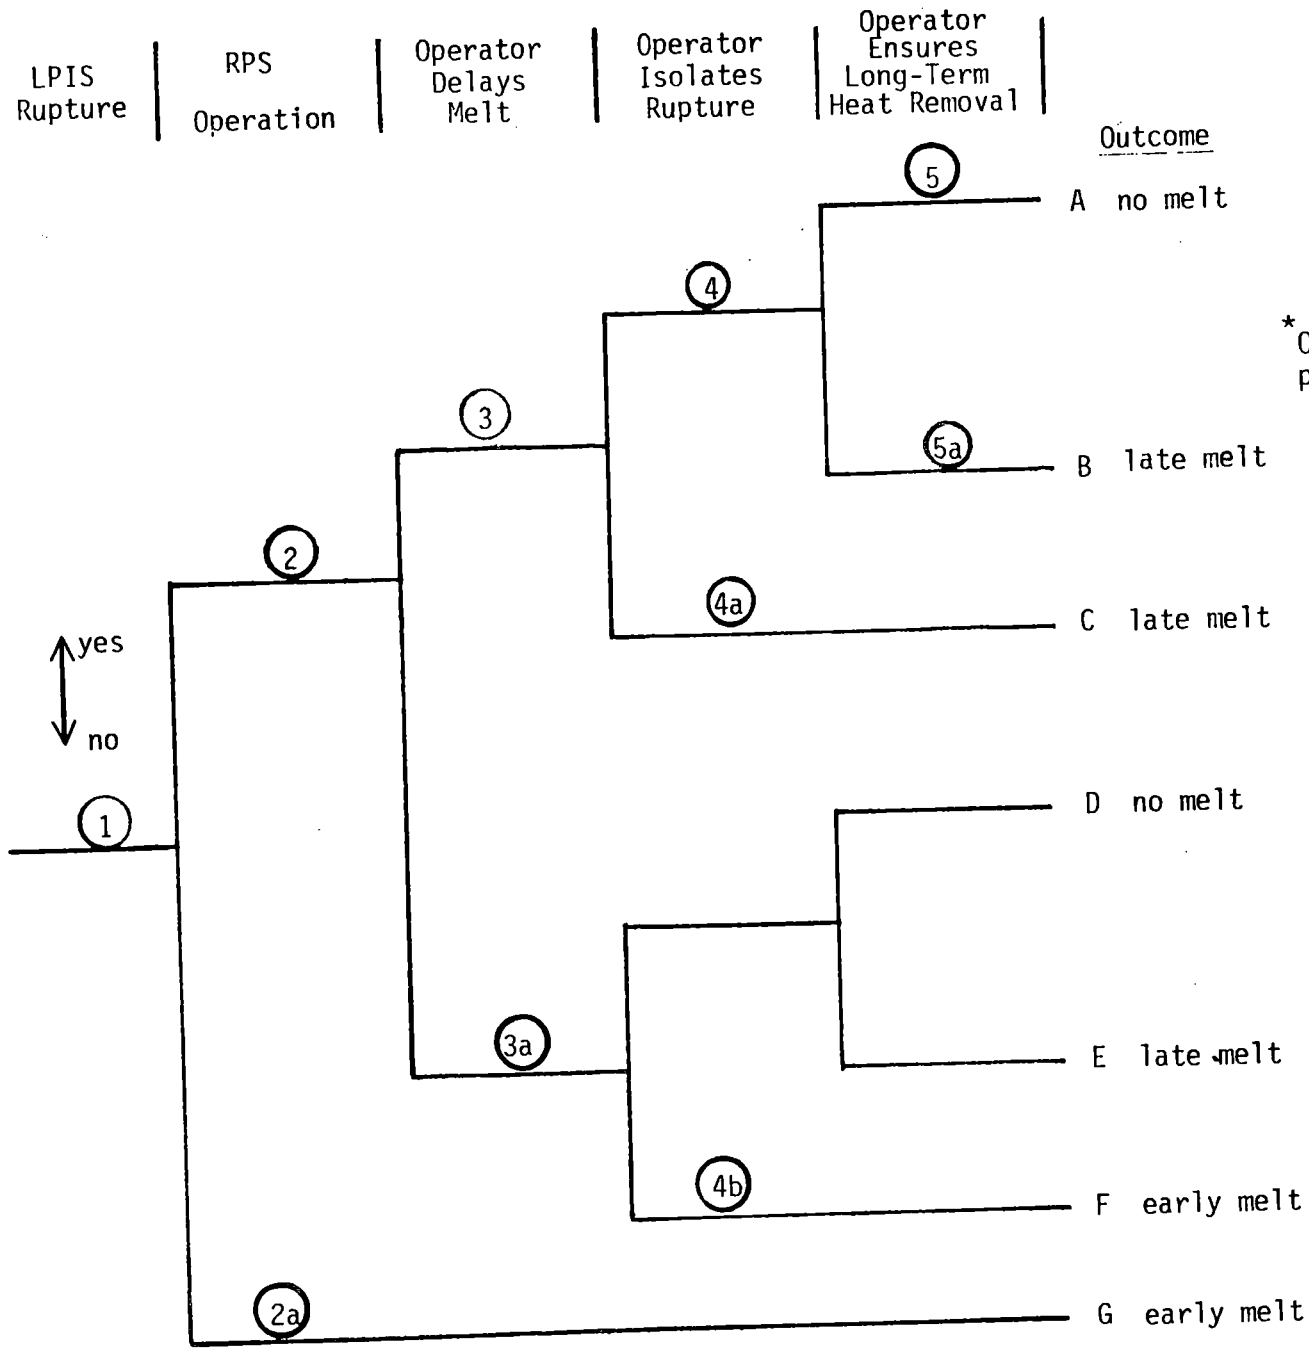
LPIS Rupture

RPS Operation

Operator Delays Melt

Operator Isolates Rupture

Operator Ensures Long-Term Heat Removal

Outcome

5

A no melt

4

*C
p

3

5a

B late melt

2

4a

C late melt

yes

no

1

D no melt

3a

E late melt

4b

F early melt

2a

G early melt